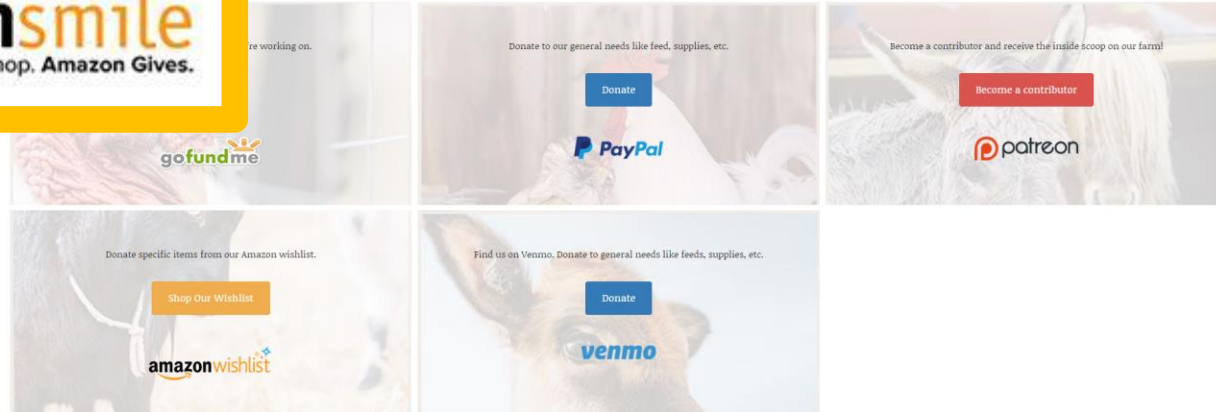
nsmile
hop. Amazon Gives.

re working on.

gofundme

Donate to our general needs like feed, supplies, etc.

Donate

PayPal

Become a contributor and receive the inside scoop on our farm!

Become a contributor

patreon

Donate specific items from our Amazon wishlist.

Shop Our Wishlist

amazonwishlist

Find us on Venmo. Donate to general needs like feeds, supplies, etc.

Donate

venmo